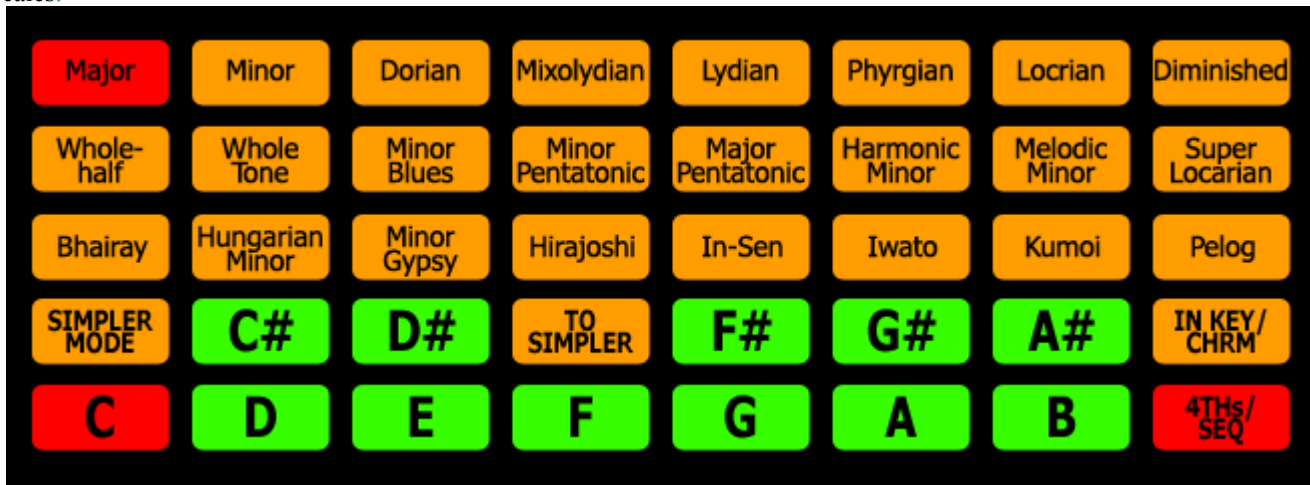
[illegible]

| Major | Minor | Dorian | Mixolydian | Lydian | Phyrgian | Locrian | Diminished |
|---|---|---|---|---|---|---|---|
| Whole-half | Whole Tone | Minor Blues | Minor Pentatonic | Major Pentatonic | Harmonic Minor | Melodic Minor | Super Locarian |
| Bhairay | Hungarian Minor | Minor Gypsy | Hirajoshi | In-Sen | Iwato | Kumoi | Pelog |
| SIMPLER MODE | C# | D# | TO SIMPLER | F# | G# | A# | IN KEY/ CHRM |
| C | D | E | F | G | A | B | 4THs/ SEQ |